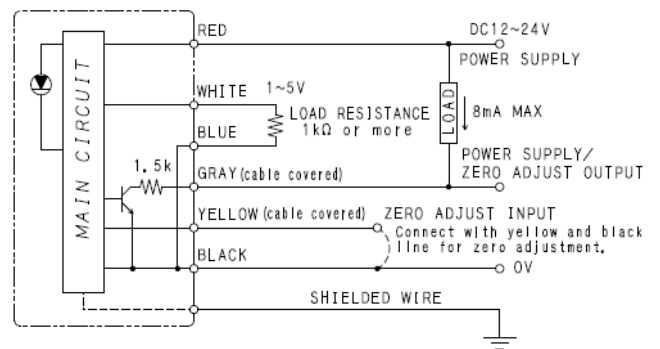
MAIN CIRCUIT

RED

DC12~24V
POWER SUPPLY

WHITE 1~5V

LOAD RESISTANCE
1kΩ or more

BLUE

LOAD

8mA MAX

1.5k

GRAY (cable covered)

POWER SUPPLY/
ZERO ADJUST OUTPUT

YELLOW (cable covered)

ZERO ADJUST INPUT
Connect with yellow and black line for zero adjustment.

BLACK

0V

SHIELDED WIRE